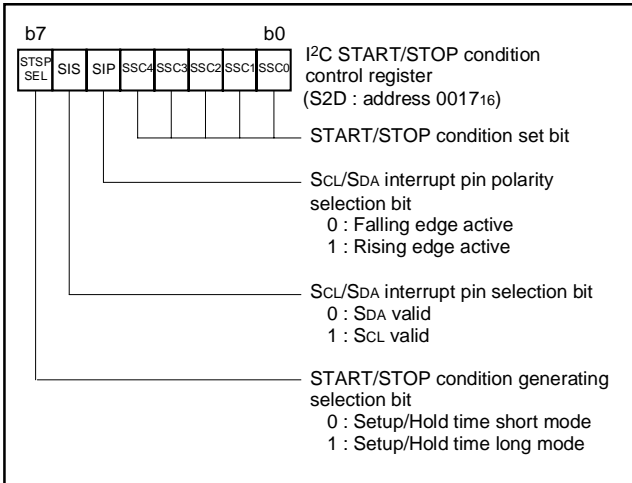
b7 b0

STSP SEL | SIS | SIP | SSC4 | SSC3 | SSC2 | SSC1 | SSC0

I$^2$C START/STOP condition control register (S2D : address $0017_{16}$)

START/STOP condition set bit

SCL/SDA interrupt pin polarity selection bit
0 : Falling edge active
1 : Rising edge active

SCL/SDA interrupt pin selection bit
0 : SDA valid
1 : SCL valid

START/STOP condition generating selection bit
0 : Setup/Hold time short mode
1 : Setup/Hold time long mode